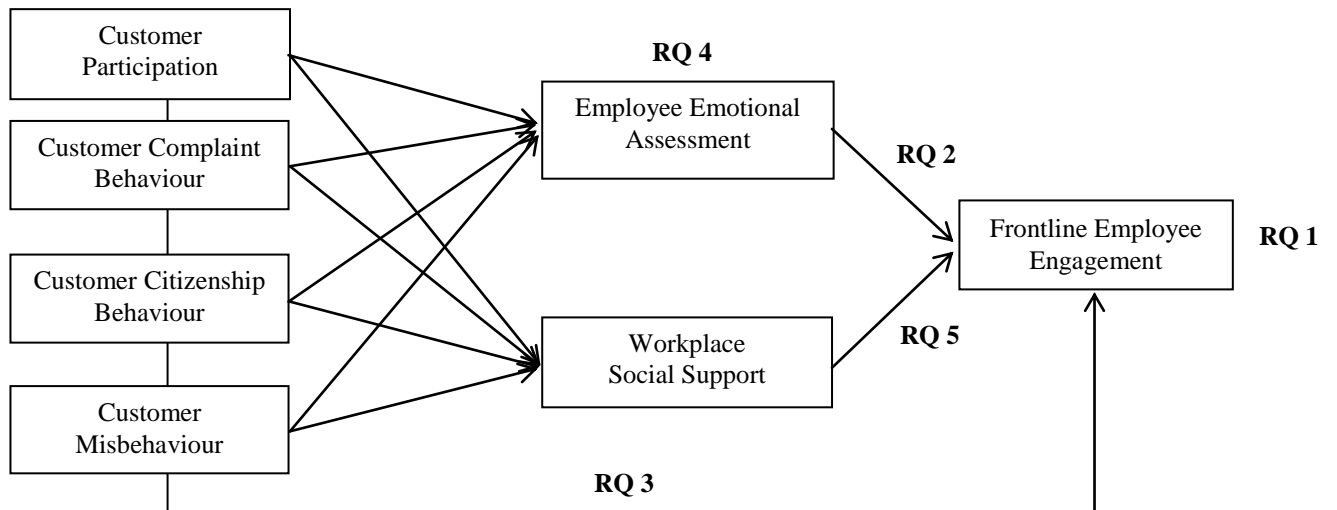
Customer Participation

Customer Complaint Behaviour

Customer Citizenship Behaviour

Customer Misbehaviour

RQ 4

Employee Emotional Assessment

Workplace Social Support

RQ 2

RQ 5

Frontline Employee Engagement

RQ 1

RQ 3